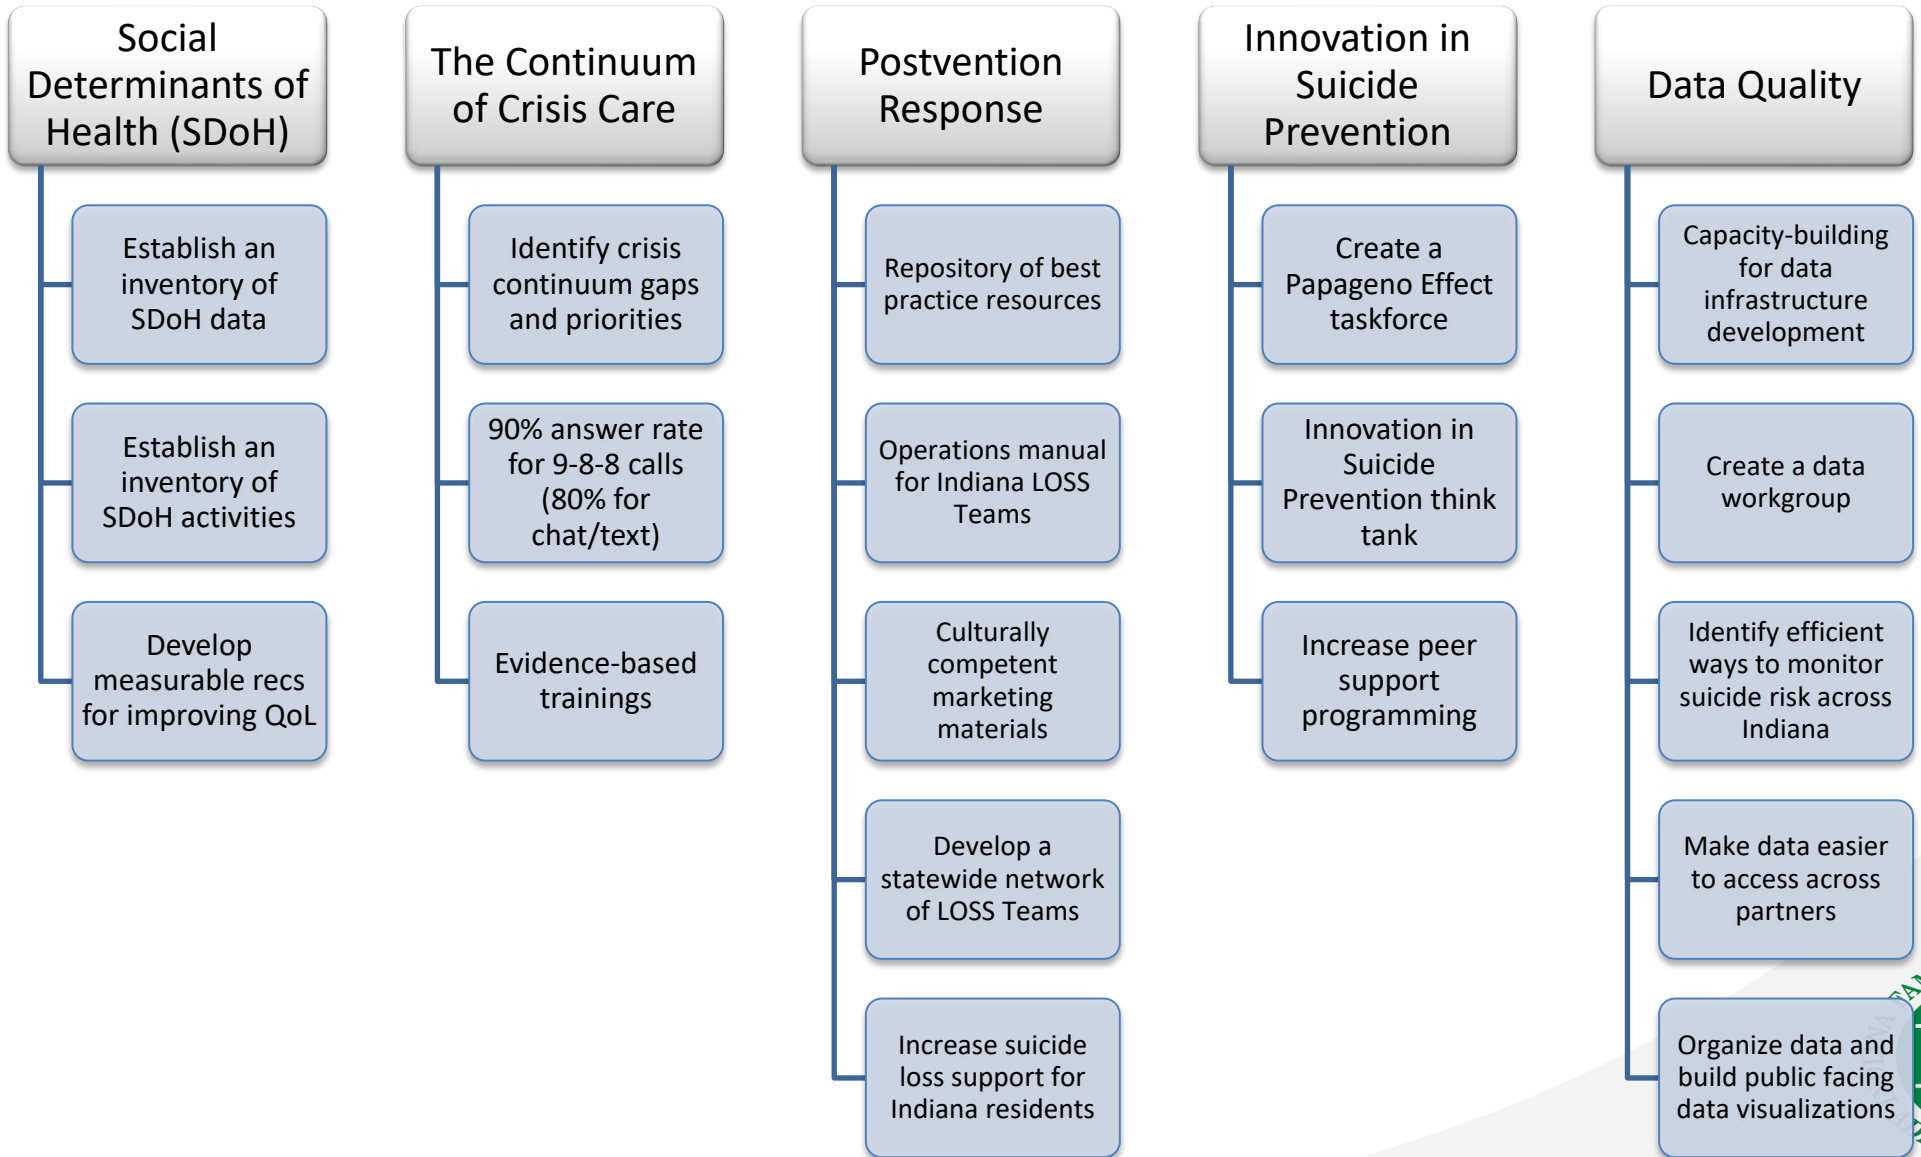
Social Determinants of Health (SDoH)

Establish an inventory of SDoH data

Establish an inventory of SDoH activities

Develop measurable recs for improving QoL

The Continuum of Crisis Care

Identify crisis continuum gaps and priorities

90% answer rate for 9-8-8 calls (80% for chat/text)

Evidence-based trainings

Postvention Response

Repository of best practice resources

Operations manual for Indiana LOSS Teams

Culturally competent marketing materials

Develop a statewide network of LOSS Teams

Increase suicide loss support for Indiana residents

Innovation in Suicide Prevention

Create a Papageno Effect taskforce

Innovation in Suicide Prevention think tank

Increase peer support programming

Data Quality

Capacity-building for data infrastructure development

Create a data workgroup

Identify efficient ways to monitor suicide risk across Indiana

Make data easier to access across partners

Organize data and build public facing data visualizations